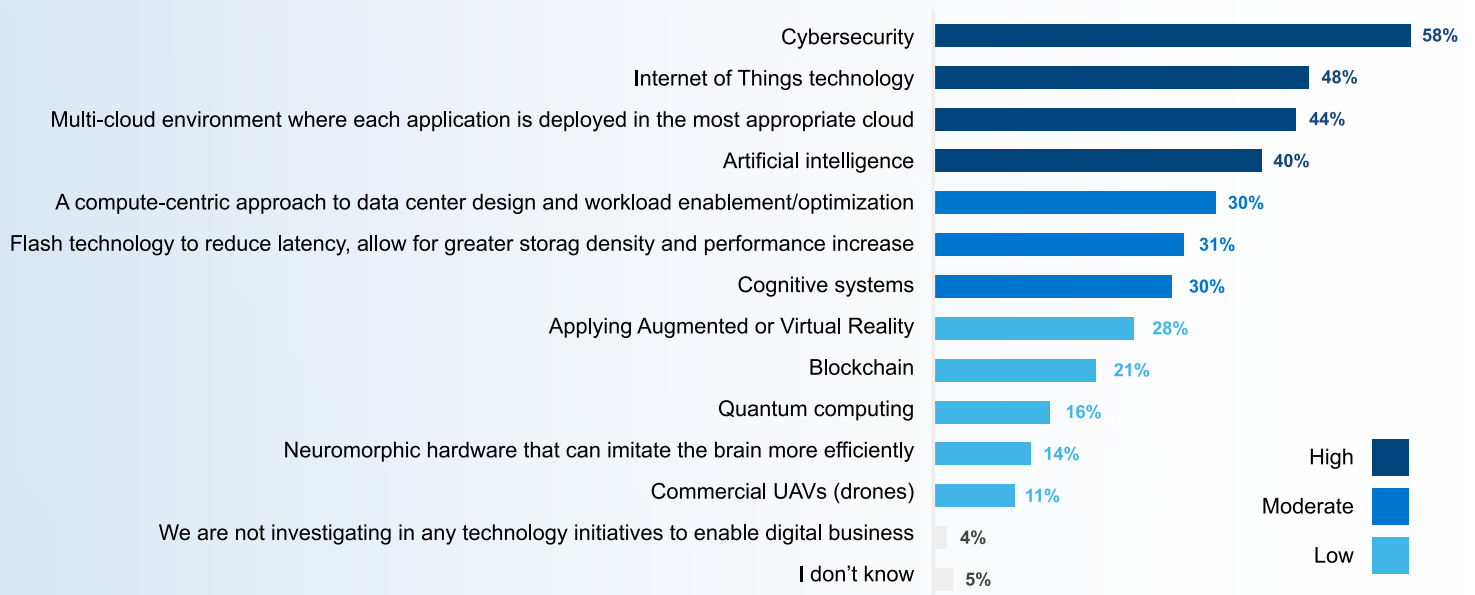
| | |
|---|---|
| Cybersecurity | 58% |
| Internet of Things technology | 48% |
| Multi-cloud environment where each application is deployed in the most appropriate cloud | 44% |
| Artificial intelligence | 40% |
| A compute-centric approach to data center design and workload enablement/optimization | 30% |
| Flash technology to reduce latency, allow for greater storag density and performance increase | 31% |
| Cognitive systems | 30% |
| Applying Augmented or Virtual Reality | 28% |
| Blockchain | 21% |
| Quantum computing | 16% |
| Neuromorphic hardware that can imitate the brain more efficiently | 14% |
| Commercial UAVs (drones) | 11% |
| We are not investigating in any technology initiatives to enable digital business | 4% |
| I don't know | 5% |

High
Moderate
Low